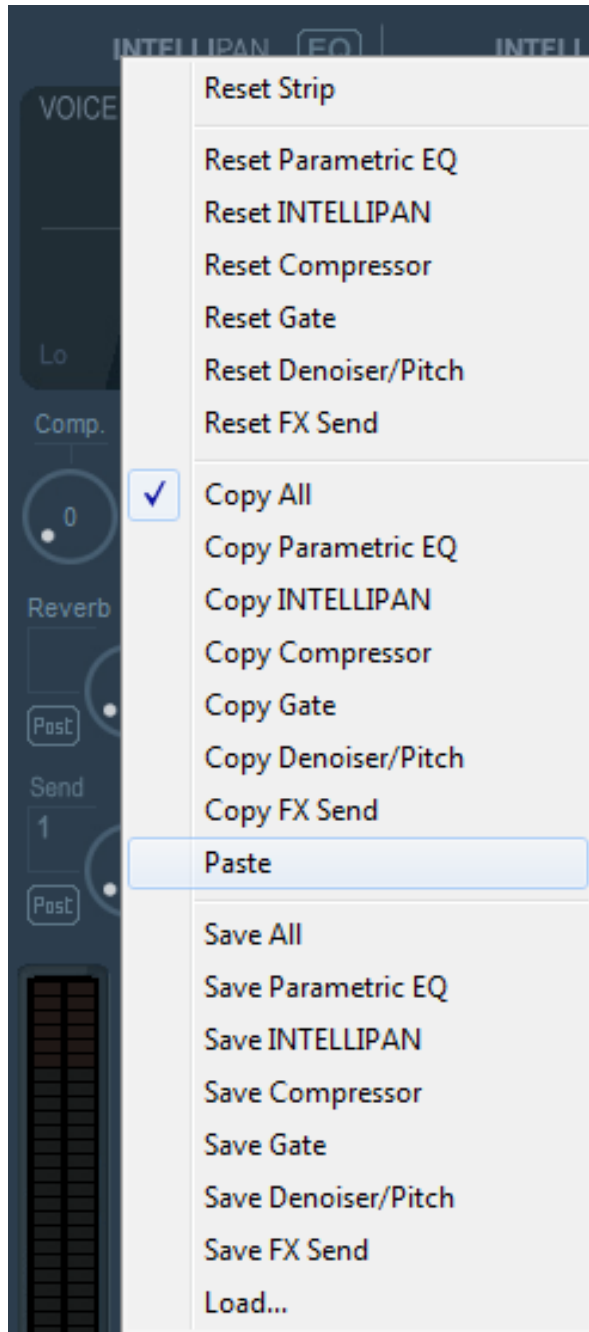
INTELLIPAN EQ INTELL

VOICE

Lo

Comp.

0

Reverb

Post

Send

1

Post

Reset Strip

Reset Parametric EQ
Reset INTELLIPAN
Reset Compressor
Reset Gate
Reset Denoiser/Pitch
Reset FX Send

✓ Copy All
Copy Parametric EQ
Copy INTELLIPAN
Copy Compressor
Copy Gate
Copy Denoiser/Pitch
Copy FX Send
Paste

Save All
Save Parametric EQ
Save INTELLIPAN
Save Compressor
Save Gate
Save Denoiser/Pitch
Save FX Send
Load...